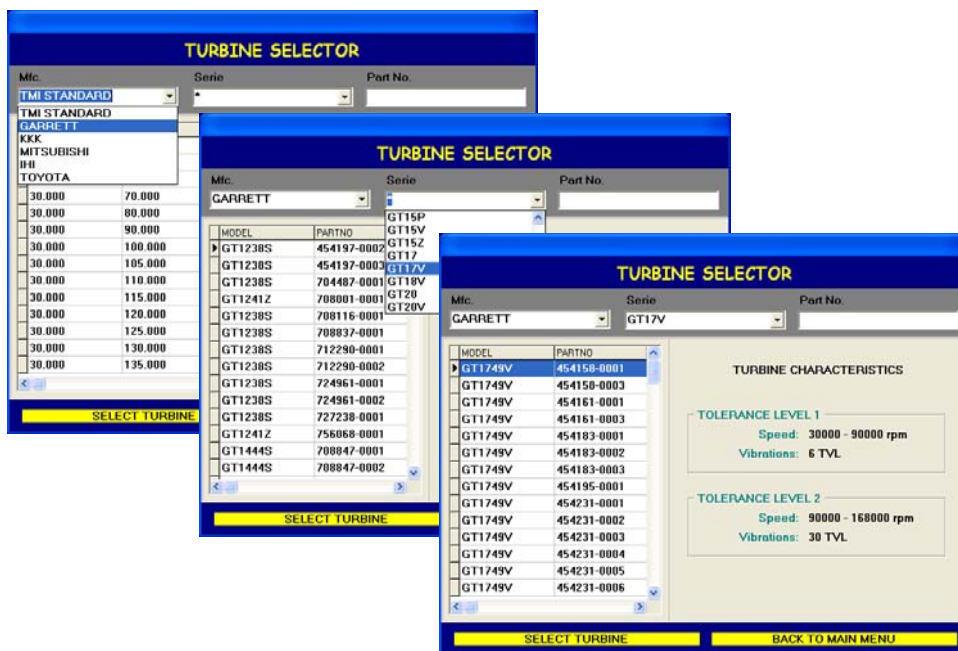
TURBINE SELECTOR

Mfc.
TMI STANDARD
Serie
*
Part No.

TMI STANDARD
GARRETT
KKK
MITSUBISHI
IHI
TOYOTA

| | |
|---|---|
| 30.000 | 70.000 |
| 30.000 | 80.000 |
| 30.000 | 90.000 |
| 30.000 | 100.000 |
| 30.000 | 105.000 |
| 30.000 | 110.000 |
| 30.000 | 115.000 |
| 30.000 | 120.000 |
| 30.000 | 125.000 |
| 30.000 | 130.000 |
| 30.000 | 135.000 |

SELECT TURBINE

TURBINE SELECTOR

Mfc.
GARRETT
Serie
Part No.

GT15P
GT15V
GT15Z
GT17
GT17V
GT18V
GT20
GT20V

| MODEL | PARTNO |
|---|---|
| GT1238S | 454197-0002 |
| GT1238S | 454197-0003 |
| GT1238S | 704487-0001 |
| GT1241Z | 708001-0001 |
| GT1238S | 708116-0001 |
| GT1238S | 708837-0001 |
| GT1238S | 712290-0001 |
| GT1238S | 712290-0002 |
| GT1238S | 724961-0001 |
| GT1238S | 724961-0002 |
| GT1238S | 727238-0001 |
| GT1241Z | 756068-0001 |
| GT1444S | 708847-0001 |
| GT1444S | 708847-0002 |

SELECT TURBINE

TURBINE SELECTOR

Mfc.
GARRETT
Serie
GT17V
Part No.

| MODEL | PARTNO |
|---|---|
| GT1749V | 454158-0001 |
| GT1749V | 454158-0003 |
| GT1749V | 454161-0001 |
| GT1749V | 454161-0003 |
| GT1749V | 454183-0001 |
| GT1749V | 454183-0002 |
| GT1749V | 454183-0003 |
| GT1749V | 454195-0001 |
| GT1749V | 454231-0001 |
| GT1749V | 454231-0002 |
| GT1749V | 454231-0003 |
| GT1749V | 454231-0004 |
| GT1749V | 454231-0005 |
| GT1749V | 454231-0006 |

TURBINE CHARACTERISTICS

TOLERANCE LEVEL 1
Speed: 30000 - 90000 rpm
Vibrations: 6 TVL

TOLERANCE LEVEL 2
Speed: 90000 - 168000 rpm
Vibrations: 30 TVL

SELECT TURBINE
BACK TO MAIN MENU